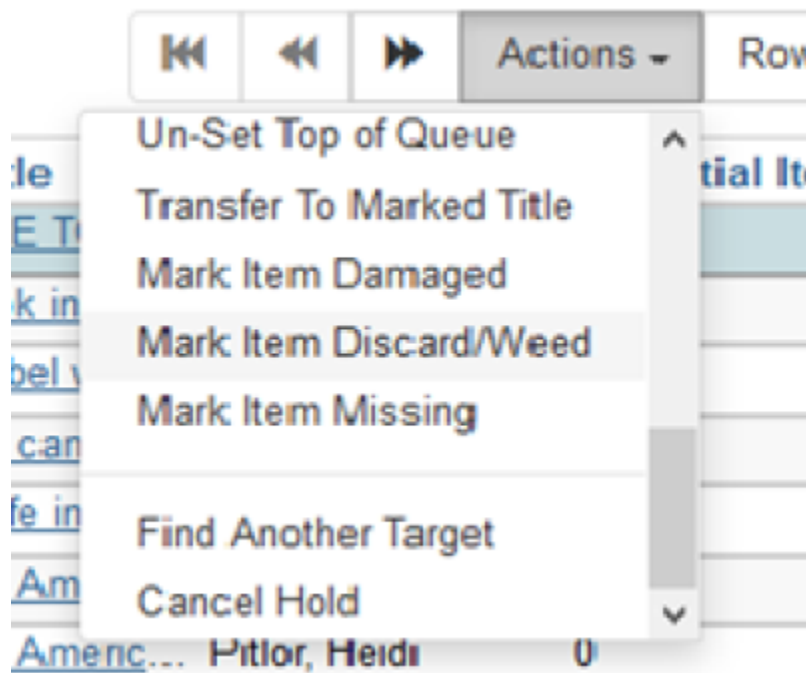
Actions - Row

tle

E T

k in

bel v

can

fe in

Am

Americ... Pitlor, Heidi 0

tial It

Un-Set Top of Queue
Transfer To Marked Title
Mark Item Damaged
Mark Item Discard/Weed
Mark Item Missing

Find Another Target
Cancel Hold